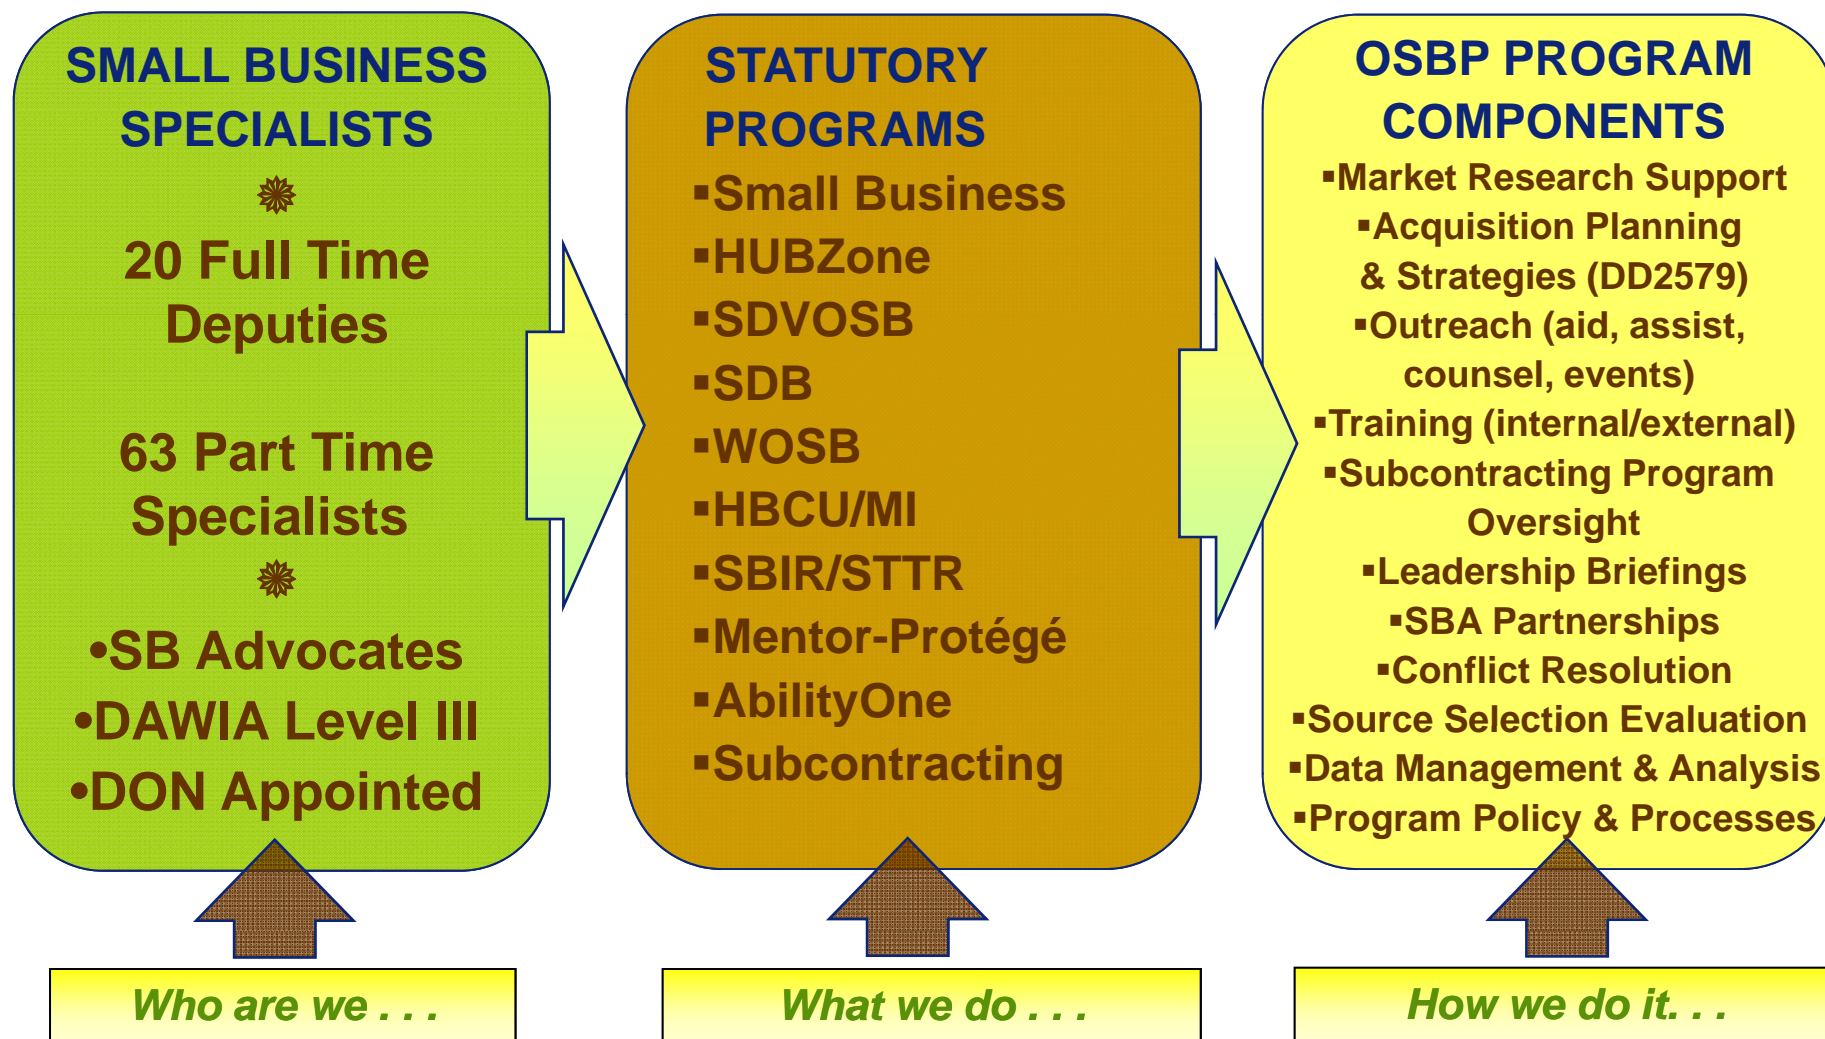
SMALL BUSINESS SPECIALISTS

20 Full Time Deputies

63 Part Time Specialists

•SB Advocates
•DAWIA Level III
•DON Appointed

Who are we . . .

STATUTORY PROGRAMS

▪Small Business
▪HUBZone
▪SDVOSB
▪SDB
▪WOSB
▪HBCU/MI
▪SBIR/STTR
▪Mentor-Protégé
▪AbilityOne
▪Subcontracting

What we do . . .

OSBP PROGRAM COMPONENTS

▪Market Research Support
▪Acquisition Planning & Strategies (DD2579)
▪Outreach (aid, assist, counsel, events)
▪Training (internal/external)
▪Subcontracting Program Oversight
▪Leadership Briefings
▪SBA Partnerships
▪Conflict Resolution
▪Source Selection Evaluation
▪Data Management & Analysis
▪Program Policy & Processes

How we do it. . .